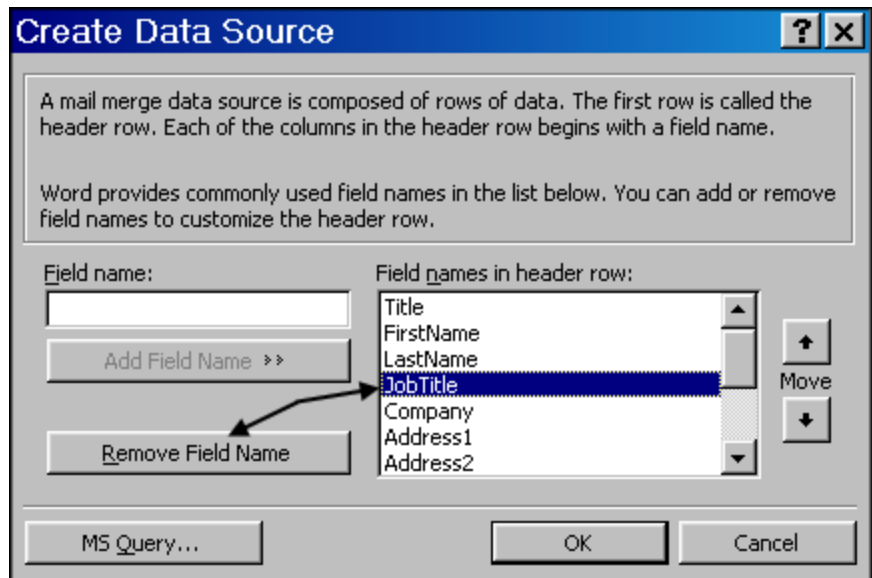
Create Data Source

?
X

A mail merge data source is composed of rows of data. The first row is called the header row. Each of the columns in the header row begins with a field name.

Word provides commonly used field names in the list below. You can add or remove field names to customize the header row.

Field name:

Add Field Name >>

Remove Field Name

Field names in header row:

Title
FirstName
LastName
JobTitle
Company
Address1
Address2

Move

MS Query...

OK

Cancel